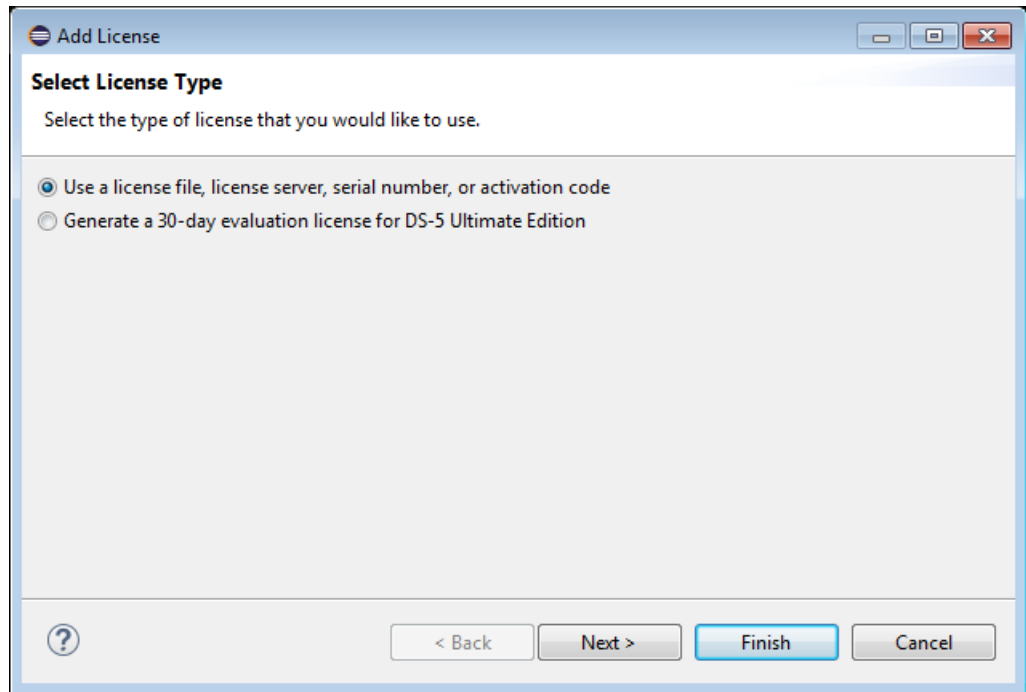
Add License

Select License Type

Select the type of license that you would like to use.

Use a license file, license server, serial number, or activation code

Generate a 30-day evaluation license for DS-5 Ultimate Edition

?

< Back

Next >

Finish

Cancel